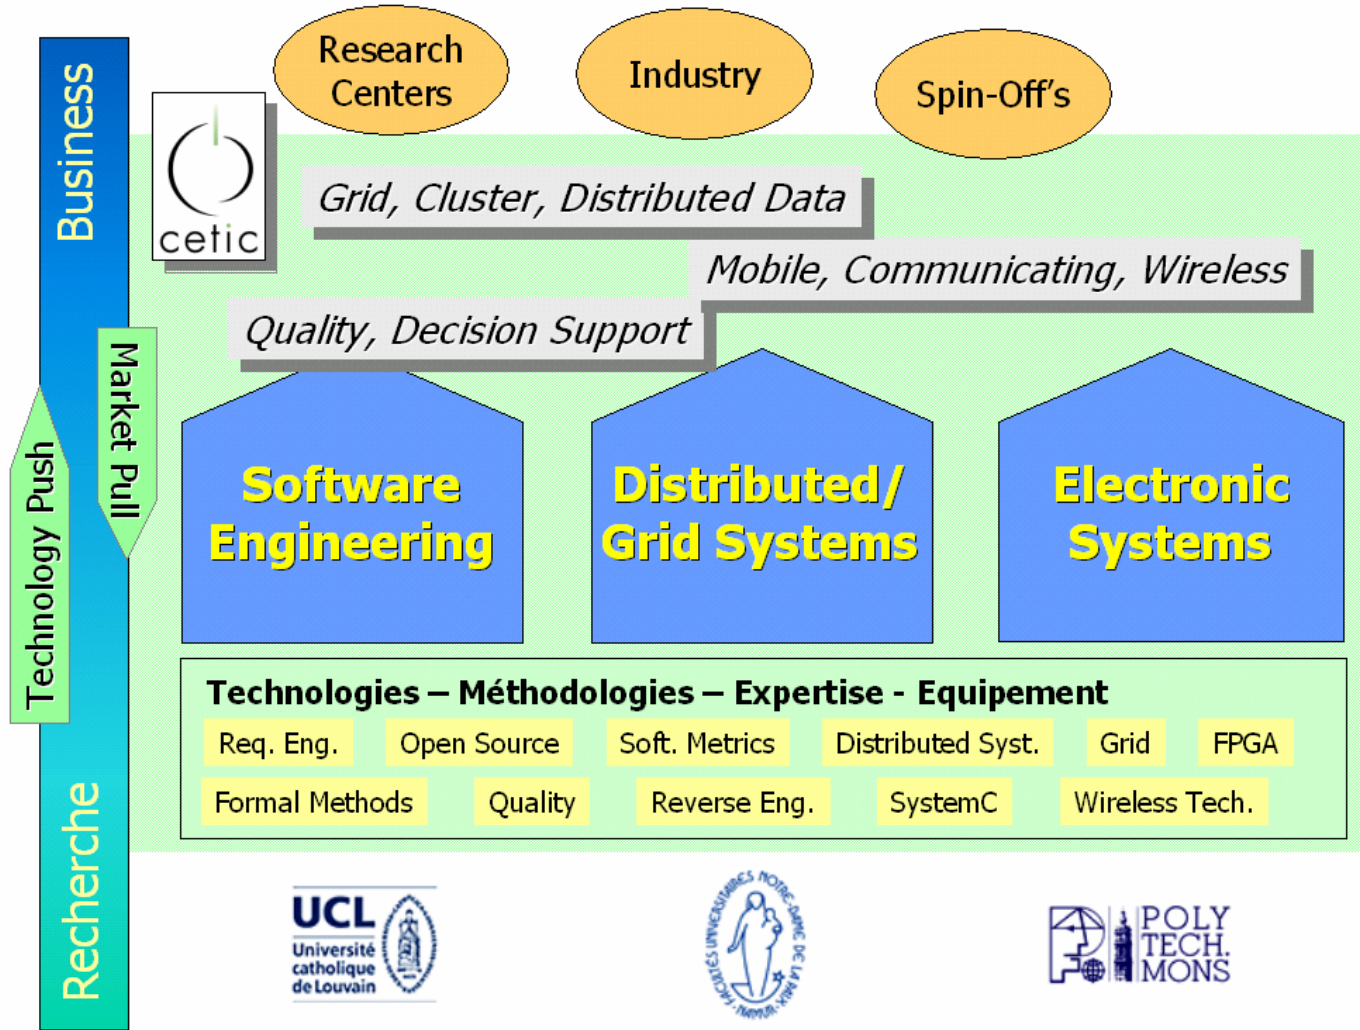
Business

Research Centers

Industry

Spin-Off's

cetic

Grid, Cluster, Distributed Data

Mobile, Communicating, Wireless

Quality, Decision Support

Market Pull

Technology Push

Software Engineering

Distributed/ Grid Systems

Electronic Systems

Technologies – Méthodologies – Expertise - Equipement

Req. Eng. | Open Source | Soft. Metrics | Distributed Syst. | Grid | FPGA

Formal Methods | Quality | Reverse Eng. | SystemC | Wireless Tech.

Recherche

UCL Université catholique de Louvain

FACULTÉS UNIVERSITAIRES NOTRE-DAME DE LA PAIX NAMUR

POLY TECH. MONS